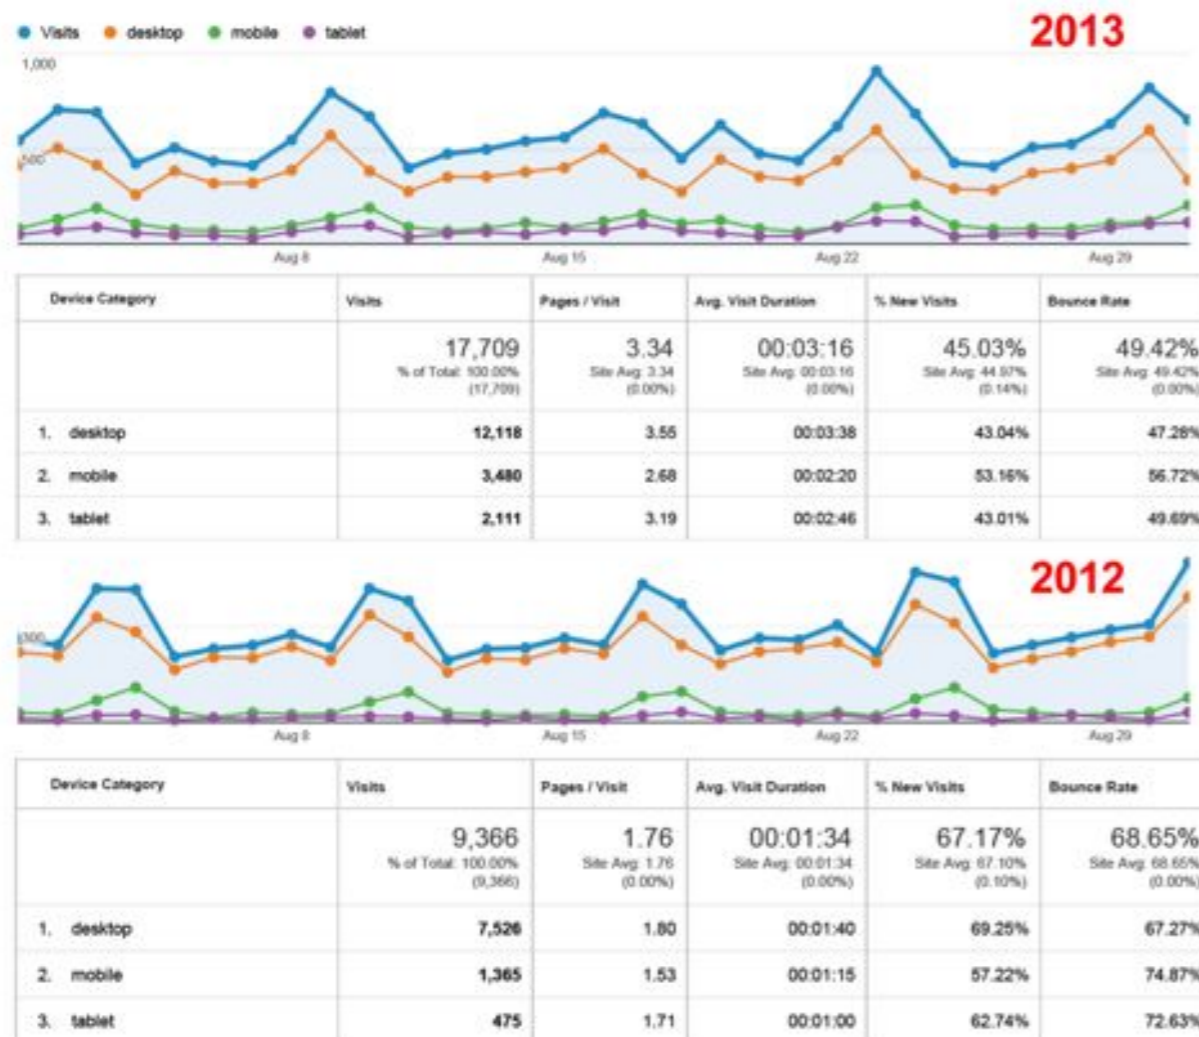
Visits desktop mobile tablet

2013

1,000

500

Aug 8 Aug 15 Aug 22 Aug 29

| Device Category | Visits | Pages / Visit | Avg. Visit Duration | % New Visits | Bounce Rate |
|---|---|---|---|---|---|
| | 17,709 % of Total: 100.00% (17,709) | 3.34 Site Avg: 3.34 (0.00%) | 00:03:16 Site Avg: 00:03:16 (0.00%) | 45.03% Site Avg: 44.97% (0.14%) | 49.42% Site Avg: 49.42% (0.00%) |
| 1. desktop | 12,118 | 3.55 | 00:03:38 | 43.04% | 47.28% |
| 2. mobile | 3,480 | 2.68 | 00:02:20 | 53.16% | 56.72% |
| 3. tablet | 2,111 | 3.19 | 00:02:46 | 43.01% | 49.69% |

2012

300

Aug 8 Aug 15 Aug 22 Aug 29

| Device Category | Visits | Pages / Visit | Avg. Visit Duration | % New Visits | Bounce Rate |
|---|---|---|---|---|---|
| | 9,366 % of Total: 100.00% (9,366) | 1.76 Site Avg: 1.76 (0.00%) | 00:01:34 Site Avg: 00:01:34 (0.00%) | 67.17% Site Avg: 67.10% (0.10%) | 68.65% Site Avg: 68.65% (0.00%) |
| 1. desktop | 7,526 | 1.80 | 00:01:40 | 69.25% | 67.27% |
| 2. mobile | 1,365 | 1.53 | 00:01:15 | 57.22% | 74.87% |
| 3. tablet | 475 | 1.71 | 00:01:00 | 62.74% | 72.63% |